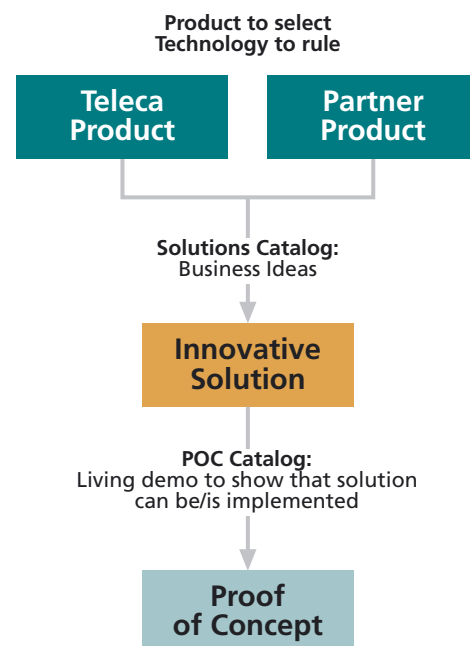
Product to select
Technology to rule

Teleca Product

Partner Product

Solutions Catalog:
Business Ideas

Innovative Solution

POC Catalog:
Living demo to show that solution can be/is implemented

Proof of Concept